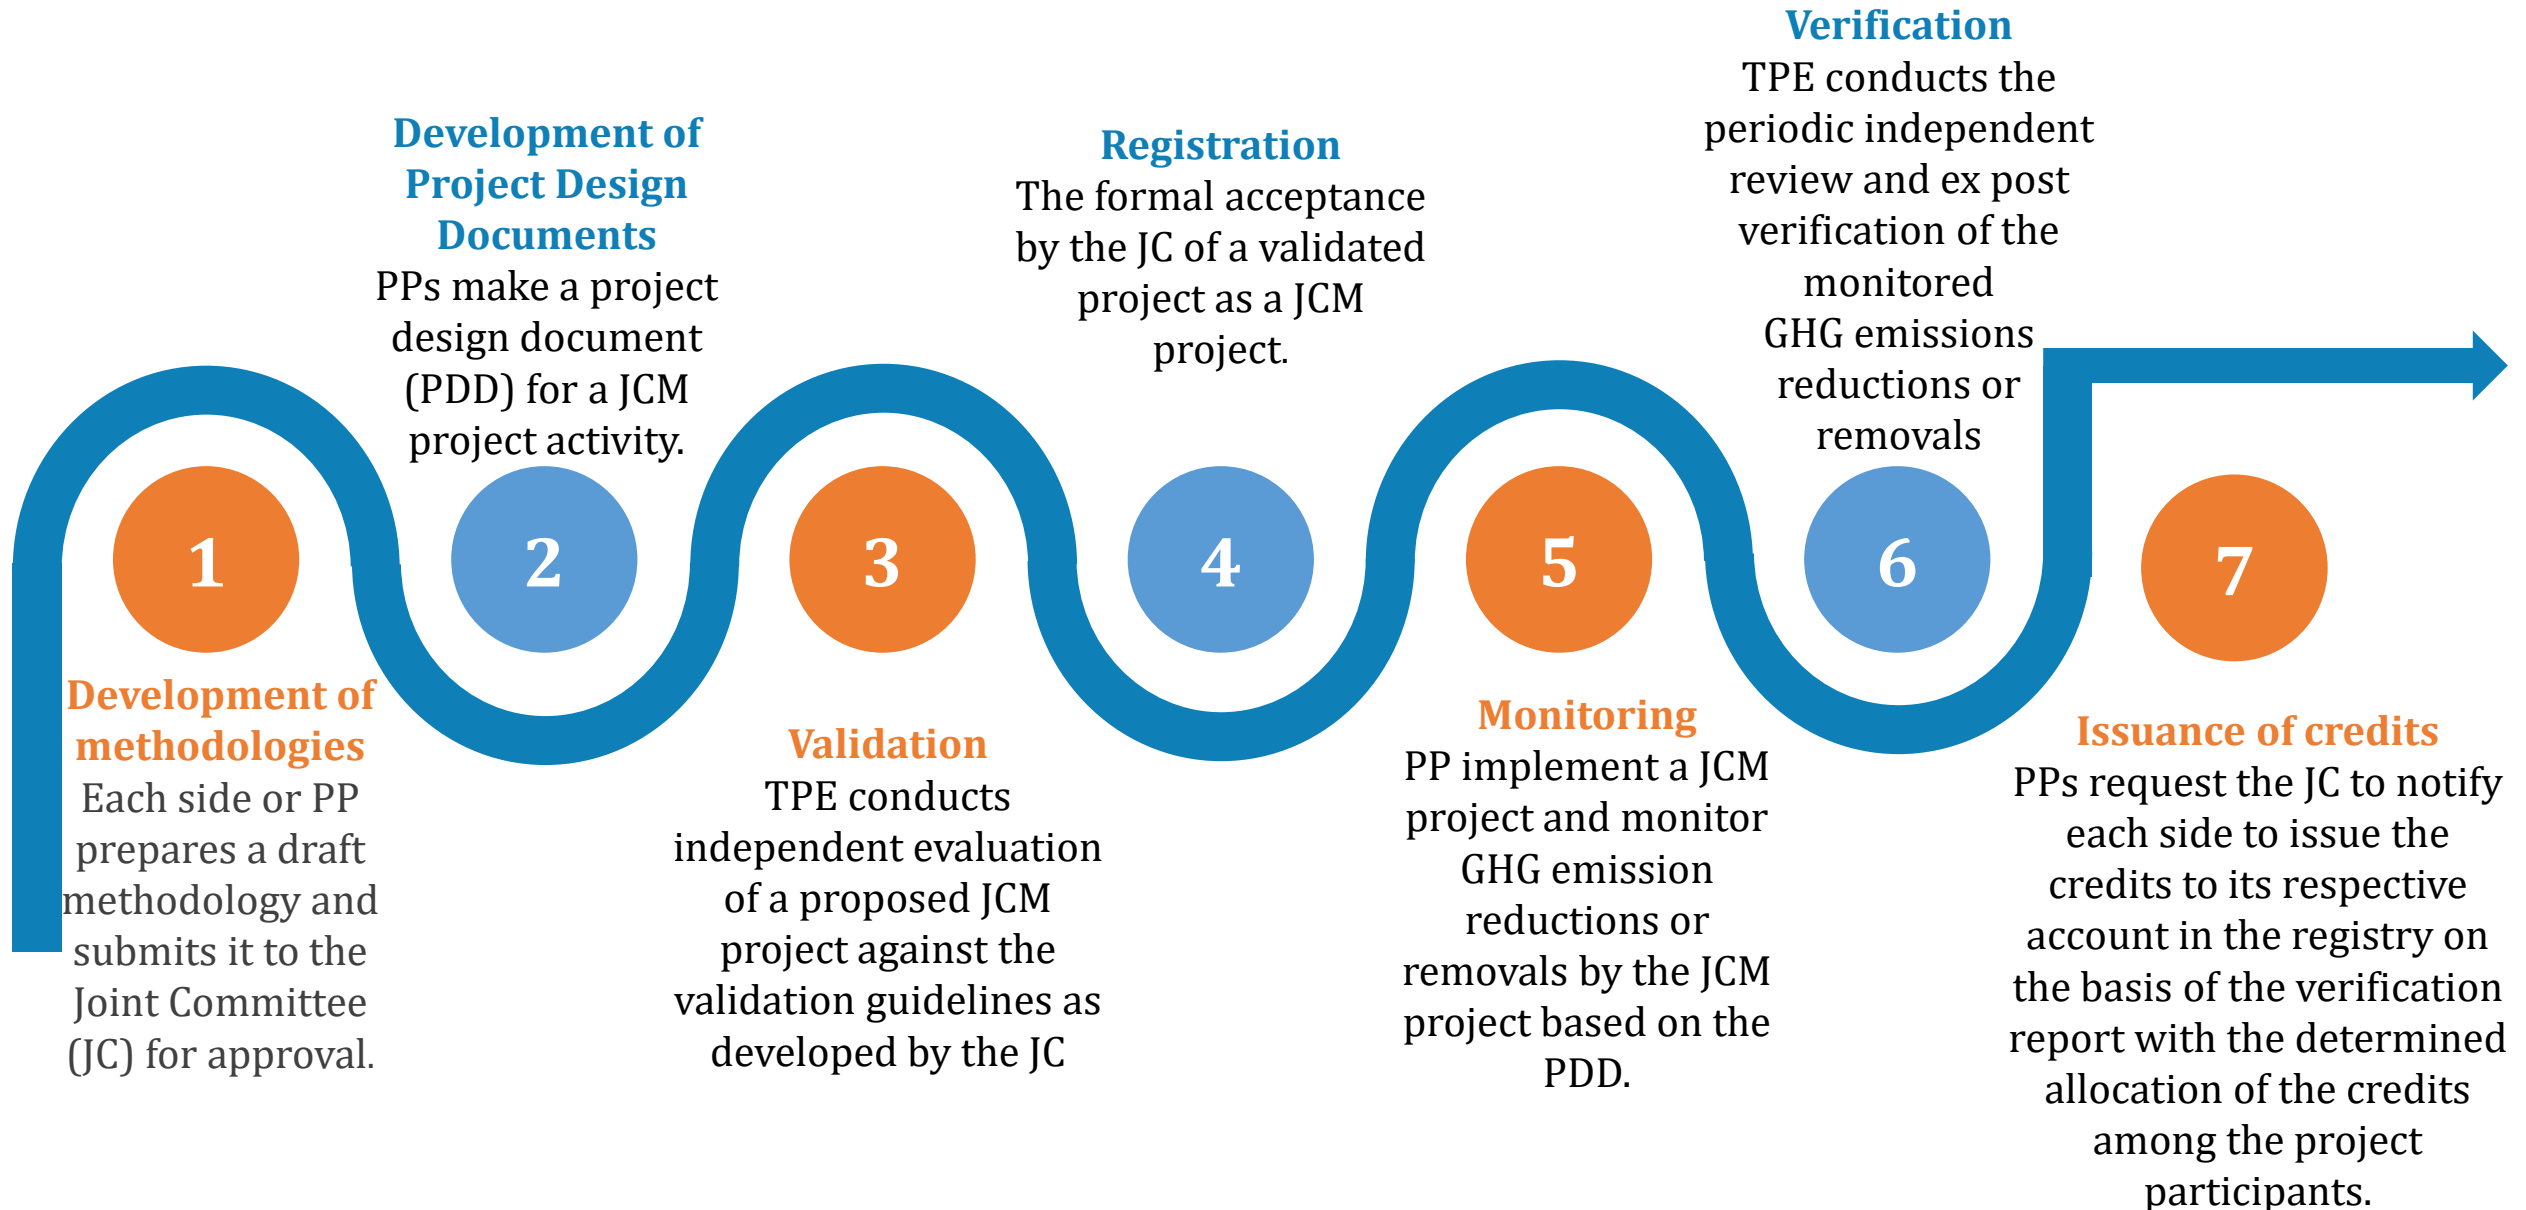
1

Development of methodologies
Each side or PP prepares a draft methodology and submits it to the Joint Committee (JC) for approval.

2

Development of Project Design Documents
PPs make a project design document (PDD) for a JCM project activity.

3

Validation
TPE conducts independent evaluation of a proposed JCM project against the validation guidelines as developed by the JC

4

Registration
The formal acceptance by the JC of a validated project as a JCM project.

5

Monitoring
PP implement a JCM project and monitor GHG emission reductions or removals by the JCM project based on the PDD.

6

Verification
TPE conducts the periodic independent review and ex post verification of the monitored GHG emissions reductions or removals

7

Issuance of credits
PPs request the JC to notify each side to issue the credits to its respective account in the registry on the basis of the verification report with the determined allocation of the credits among the project participants.